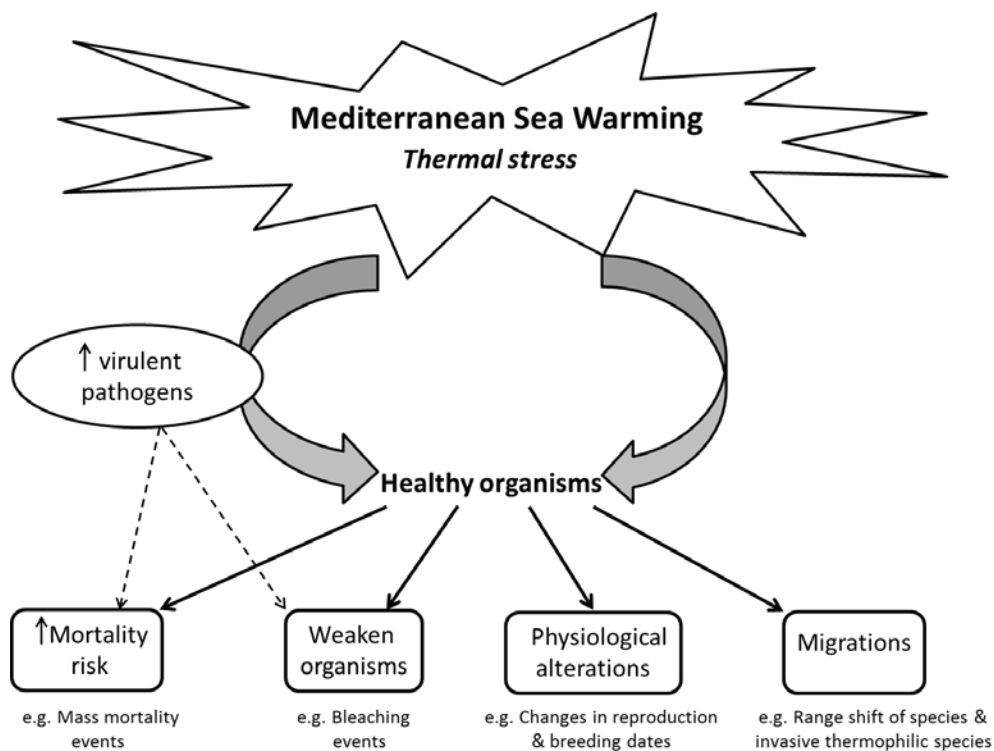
Mediterranean Sea Warming
*Thermal stress*

↑ virulent pathogens

Healthy organisms

↑Mortality risk

e.g. Mass mortality events

Weaken organisms

e.g. Bleaching events

Physiological alterations

e.g. Changes in reproduction & breeding dates

Migrations

e.g. Range shift of species & invasive thermophilic species